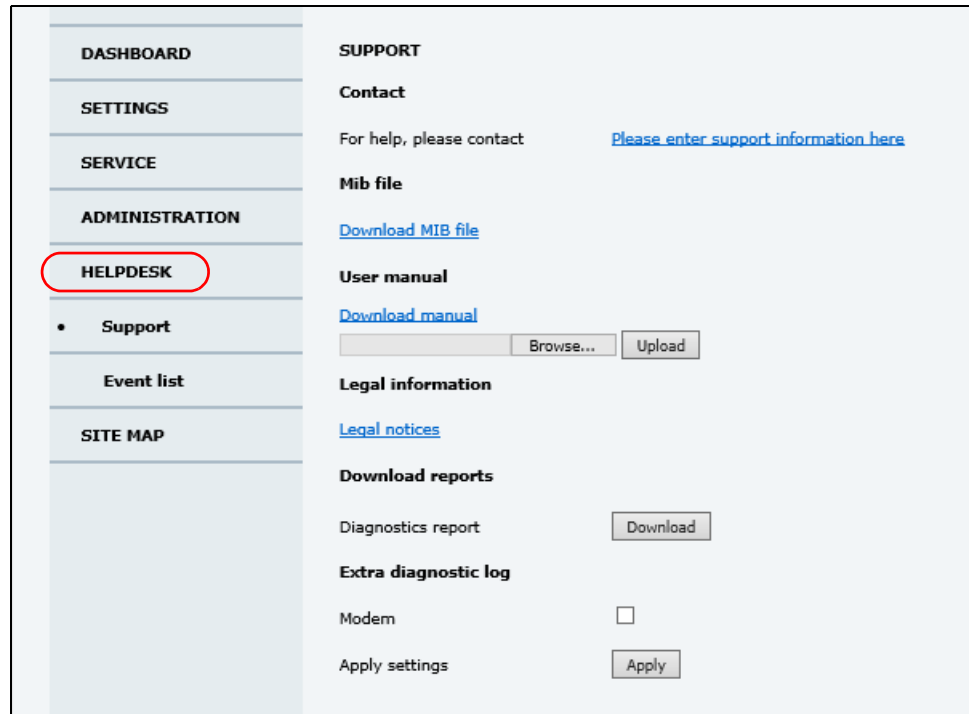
DASHBOARD

SETTINGS

SERVICE

ADMINISTRATION

HELPDESK

• Support

Event list

SITE MAP

SUPPORT

Contact

For help, please contact Please enter support information here

Mib file

Download MIB file

User manual

Download manual

Browse... Upload

Legal information

Legal notices

Download reports

Diagnostics report Download

Extra diagnostic log

Modem

Apply settings Apply